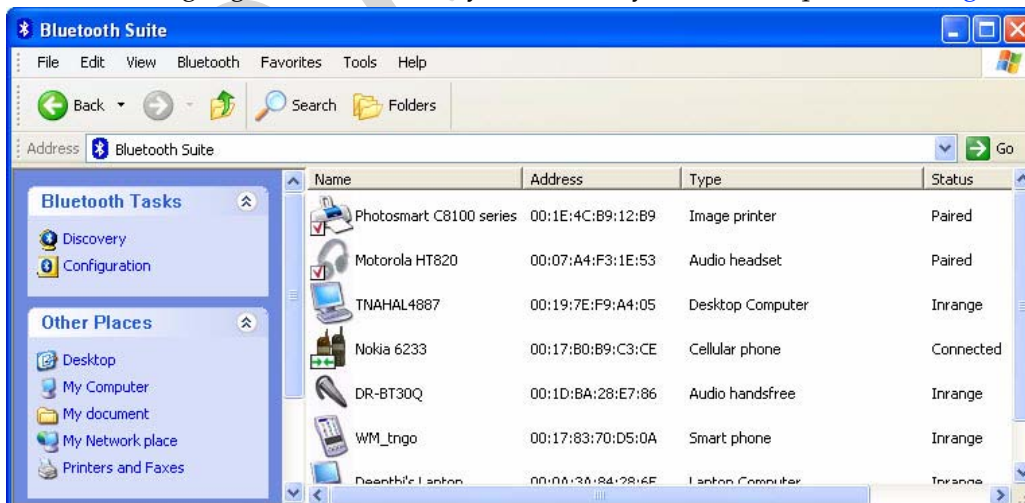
Bluetooth Suite

File Edit View Bluetooth Favorites Tools Help

Back Search Folders

Address Bluetooth Suite Go

Bluetooth Tasks

Discovery
Configuration

Other Places

Desktop
My Computer
My document
My Network place
Printers and Faxes

| Name | Address | Type | Status |
|---|---|---|---|
| Photosmart C8100 series | 00:1E:4C:B9:12:B9 | Image printer | Paired |
| Motorola HT820 | 00:07:A4:F3:1E:53 | Audio headset | Paired |
| TNAHAL4887 | 00:19:7E:F9:A4:05 | Desktop Computer | Inrange |
| Nokia 6233 | 00:17:B0:B9:C3:CE | Cellular phone | Connected |
| DR-BT30Q | 00:1D:BA:28:E7:86 | Audio handsfree | Inrange |
| WM_tngo | 00:17:83:70:D5:0A | Smart phone | Inrange |
| Deepthi's Laptop | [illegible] | Laptop Computer | Inrange |